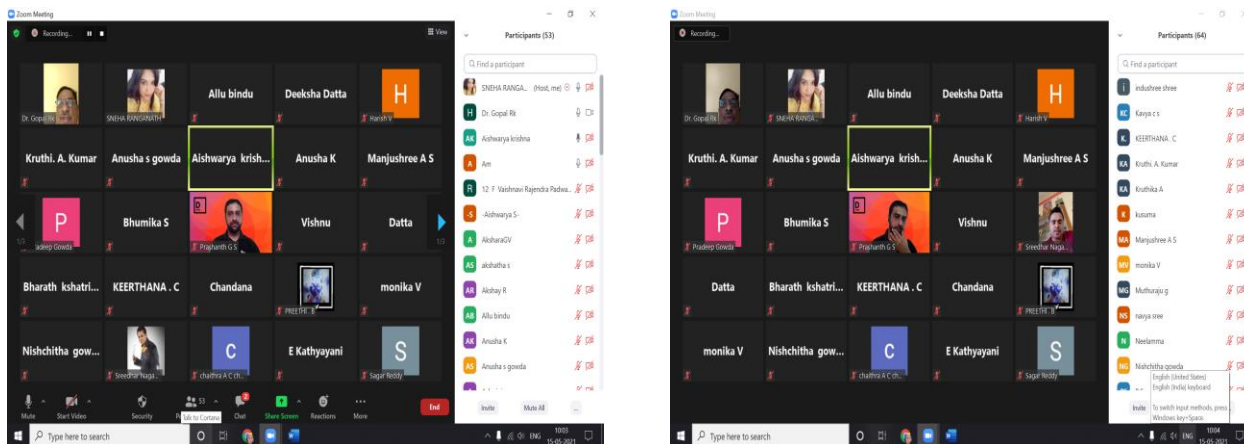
Zoom Meeting

Recording...

View

Dr. Gopal Rk
SNEHA RANGANATH
Allu bindu
Deeksha Datta
H
Harish V

Kruthi. A. Kumar
Anusha s gowda
Aishwarya krish...
Anusha K
Manjushree A S

P
Pradeep Gowda
Bhumika S
Prashanth G S
Vishnu
Datta

Bharath kshatri...
KEERTHANA . C
Chandana
PREETHI . R
monika V

Nishchitha gow...
Sreedhar Naga...
C
chaithra A C ch...
E Kathyayani
S
Sagar Reddy

Mute
Start Video
Security
Participants 53
Talk to Cortana
Chat
Share Screen
Reactions
More
End

Participants (53)
Find a participant
SNEHA RANGA... (Host, me)
H Dr. Gopal Rk
AK Aishwarya krishna
A Am
R 12 F Vaishnavi Rajendra Padwa...
-S -Aishwarya S-
A AksharaGV
AS akshatha s
AR Akshay R
AB Allu bindu
AK Anusha K
AS Anusha s gowda
Invite
Mute All
...

Type here to search
1003
15-05-2021

Zoom Meeting

Recording...

Dr. Gopal Rk
SNEHA RANGA...
Allu bindu
Deeksha Datta
H
Harish V

Kruthi. A. Kumar
Anusha s gowda
Aishwarya krish...
Anusha K
Manjushree A S

P
Pradeep Gowda
Bhumika S
Prashanth G S
Vishnu
Sreedhar Naga...

Datta
Bharath kshatri...
KEERTHANA . C
Chandana
PREETHI . R

monika V
Nishchitha gow...
C
chaithra A C ch...
E Kathyayani
S
Sagar Reddy

Participants (64)
Find a participant
i indushree shree
KC Kavya c s
K KEERTHANA . C
KA Kruthi. A. Kumar
KA Kruthika A
K kusuma
MA Manjushree A S
MV monika V
MG Muthuraju g
NS navya sree
N Neelamma
NG Nishchitha gowda
English (United States)
English (India) keyboard
Invite
To switch input methods, press Windows key+Space.

Type here to search
ENG
1004
15-05-2021